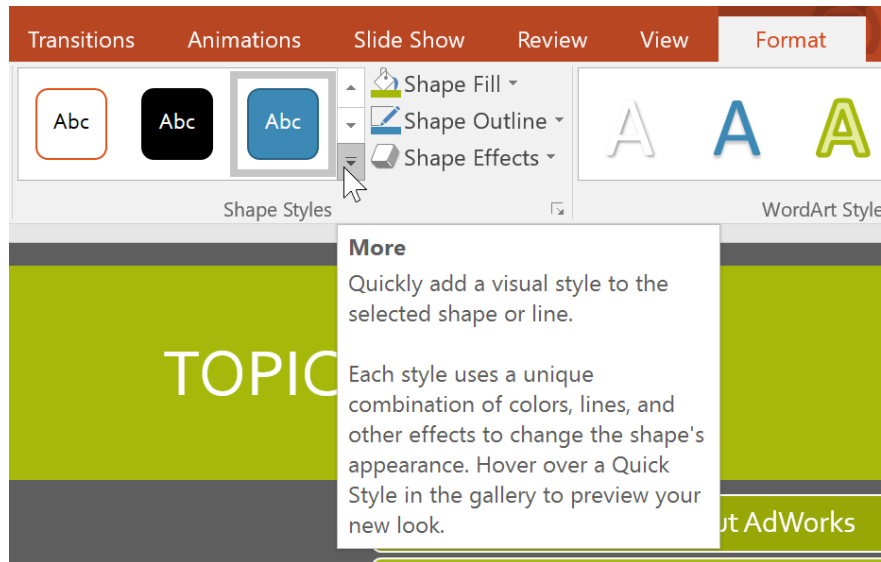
Transitions Animations Slide Show Review View Format

Abc Abc Abc

Shape Fill
Shape Outline
Shape Effects

A A A

Shape Styles

WordArt Style

More

Quickly add a visual style to the selected shape or line.

Each style uses a unique combination of colors, lines, and other effects to change the shape's appearance. Hover over a Quick Style in the gallery to preview your new look.

TOPIC

ut AdWorks